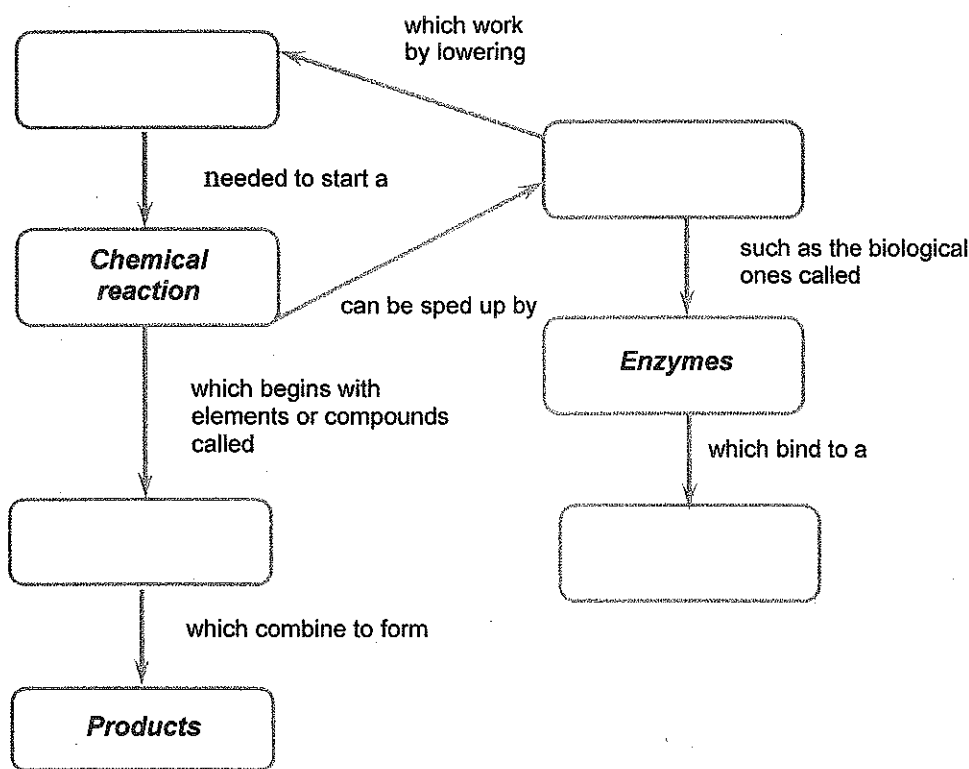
which work by lowering

needed to start a

Chemical reaction

can be sped up by

such as the biological ones called

Enzymes

which begins with elements or compounds called

which bind to a

which combine to form

Products